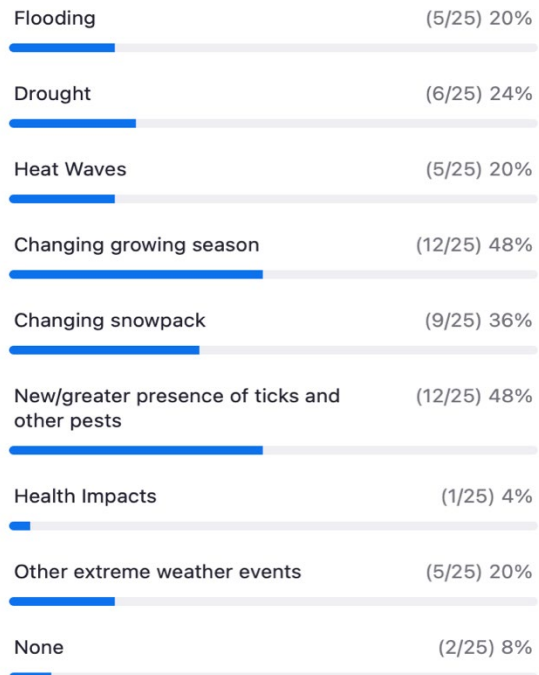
Flooding (5/25) 20%

Drought (6/25) 24%

Heat Waves (5/25) 20%

Changing growing season (12/25) 48%

Changing snowpack (9/25) 36%

New/greater presence of ticks and other pests (12/25) 48%

Health Impacts (1/25) 4%

Other extreme weather events (5/25) 20%

None (2/25) 8%